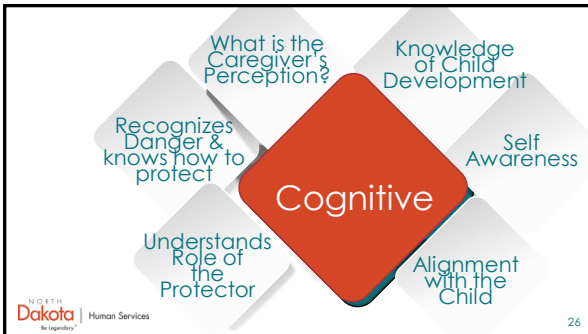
What is the Caregiver's Perception?

Knowledge of Child Development

Recognizes Danger & knows how to protect

Cognitive

Self Awareness

Understands Role of the Protector

Alignment with the Child

NORTH Dakota | Human Services
Be Legendary.

26